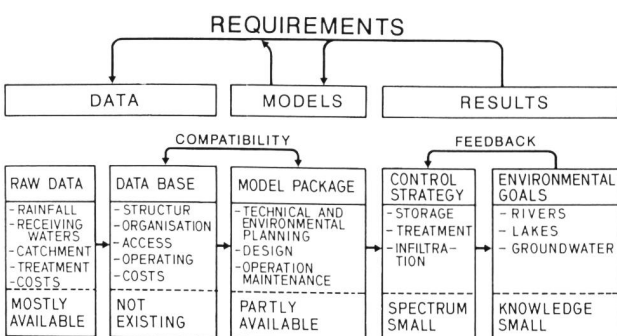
REQUIREMENTS

DATA

MODELS

RESULTS

COMPATIBILITY

FEEDBACK

RAW DATA
- RAINFALL
- RECEIVING WATERS
- CATCHMENT
- TREATMENT
- COSTS
MOSTLY AVAILABLE

DATA BASE
- STRUCTUR
- ORGANISATION
- ACCESS
- OPERATING
- COSTS
NOT EXISTING

MODEL PACKAGE
- TECHNICAL AND ENVIRONMENTAL PLANNING
- DESIGN
- OPERATION MAINTENANCE
PARTLY AVAILABLE

CONTROL STRATEGY
- STORAGE
- TREATMENT
- INFILTRATION
SPECTRUM SMALL

ENVIRONMENTAL GOALS
- RIVERS
- LAKES
- GROUNDWATER
KNOWLEDGE SMALL